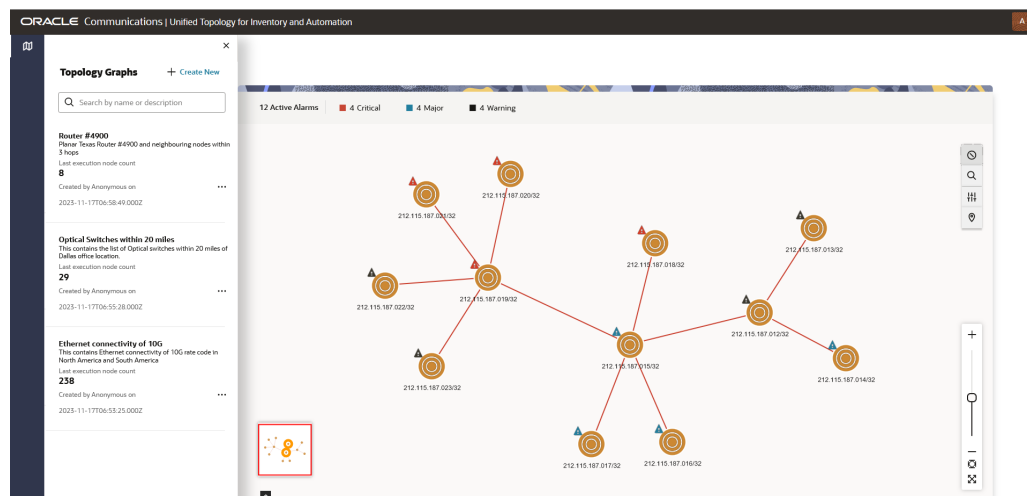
ORACLE Communications | Unified Topology for Inventory and Automation

Topology Graphs

+ Create New

Search by name or description

Router #4900
Planar Texas Router #4900 and neighbouring nodes within 3 hops
Last execution node count
8
Created by Anonymous on
2023-11-17T06:58:49.000Z

Optical Switches within 20 miles
This contains the list of Optical switches within 20 miles of Dallas office location.
Last execution node count
29
Created by Anonymous on
2023-11-17T06:55:28.000Z

Ethernet connectivity of 10G
This contains Ethernet connectivity of 10G rate code in North America and South America
Last execution node count
238
Created by Anonymous on
2023-11-17T06:53:25.000Z

12 Active Alarms
4 Critical
4 Major
4 Warning

212.115.187.020/32
212.115.187.021/32
212.115.187.018/32
212.115.187.013/32
212.115.187.019/32
212.115.187.022/32
212.115.187.012/32
212.115.187.015/32
212.115.187.023/32
212.115.187.014/32
212.115.187.017/32
212.115.187.016/32